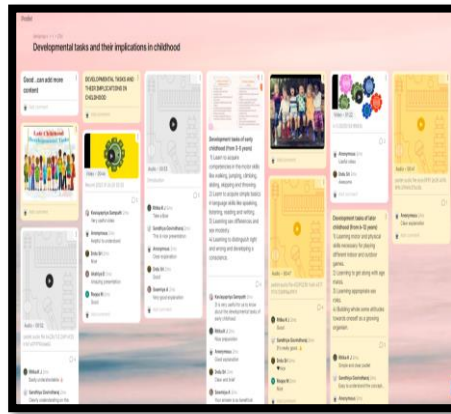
Padlet

Developmental tasks and their implications in childhood

Good , can add more content

DEVELOPMENTAL TASKS AND THEIR IMPLICATIONS IN CHILDHOOD

Late Childhood Developmental Tasks

Development tasks of early childhood (from 3 -5 years)

Development tasks of later childhood (from 6- 12 years)

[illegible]